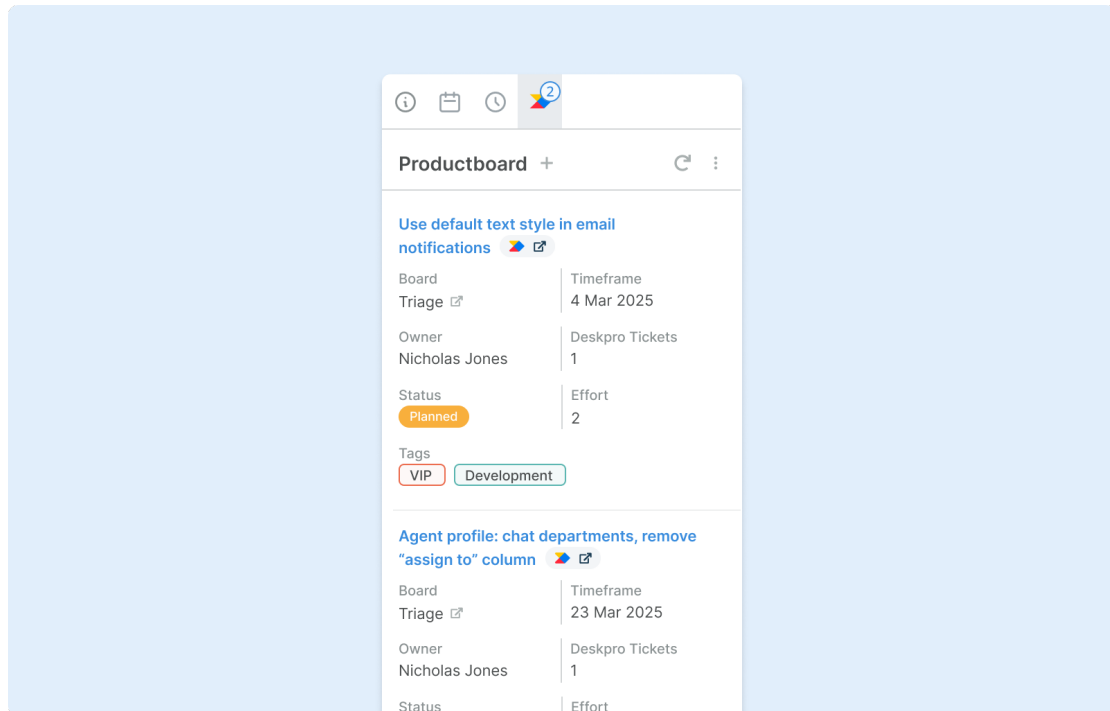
2

Productboard +

Use default text style in email notifications

| Board | Timeframe |
|---|---|
| Triage | 4 Mar 2025 |
| Owner | Deskpro Tickets |
| Nicholas Jones | 1 |
| Status | Effort |
| Planned | 2 |

Tags
VIP Development

Agent profile: chat departments, remove “assign to” column

| Board | Timeframe |
|---|---|
| Triage | 23 Mar 2025 |
| Owner | Deskpro Tickets |
| Nicholas Jones | 1 |
| Status | Effort |